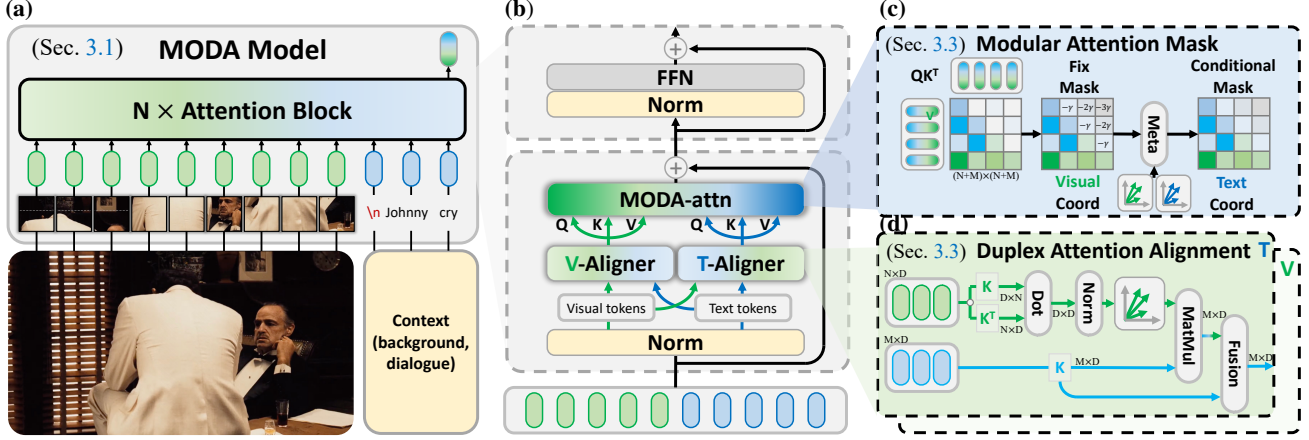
(a)

(Sec. 3.1) MODA Model

N × Attention Block

\n Johnny cry

Context (background, dialogue)

(b)

FFN

Norm

MODA-attn

Q K V Q K V

V-Aligner T-Aligner

Visual tokens Text tokens

Norm

(c)

(Sec. 3.3) Modular Attention Mask

$QK^T$

V

Fix Mask

$-\gamma$ $-2\gamma$ $-3\gamma$

$-\gamma$ $-2\gamma$

$-\gamma$

(N+M)×(N+M)

Meta

Conditional Mask

Visual Coord

Text Coord

(d)

(Sec. 3.3) Duplex Attention Alignment T

V

N×D

K

D×N

$K^T$

N×D

Dot

D×D

Norm

MatMul

M×D

M×D

K

M×D

Fusion

M×D